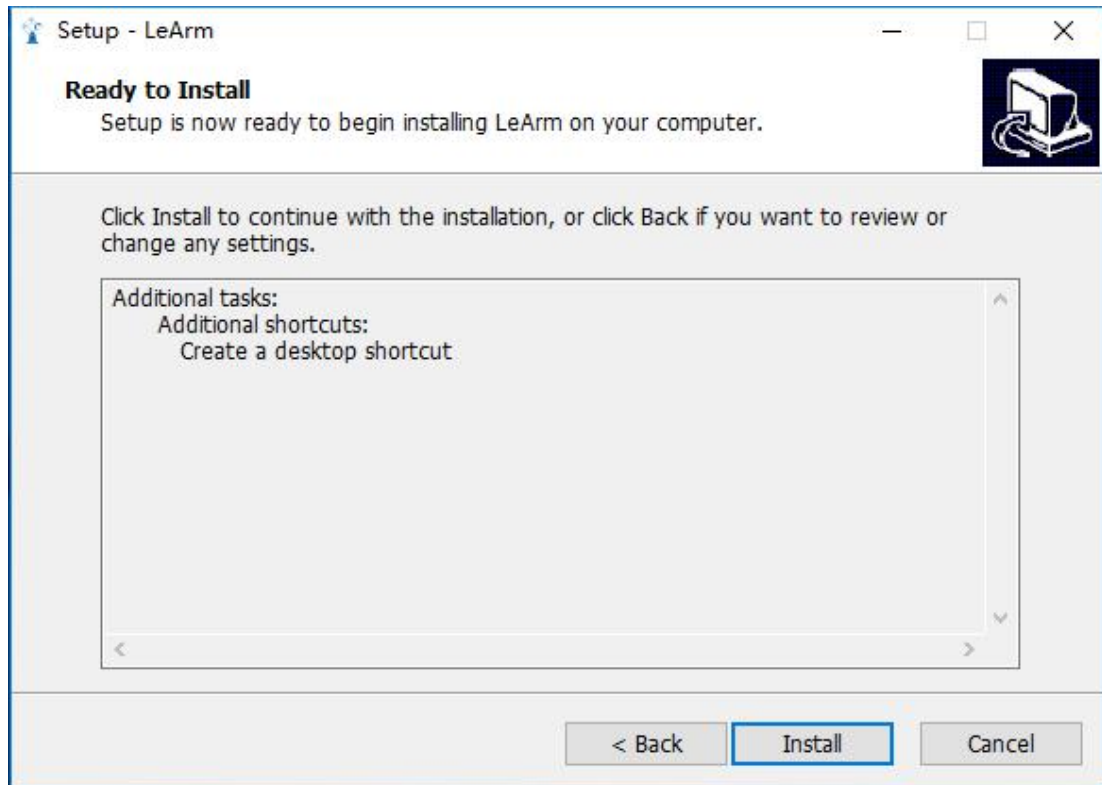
Setup - LeArm

Ready to Install
Setup is now ready to begin installing LeArm on your computer.

Click Install to continue with the installation, or click Back if you want to review or change any settings.

Additional tasks:
Additional shortcuts:
Create a desktop shortcut

< Back
Install
Cancel